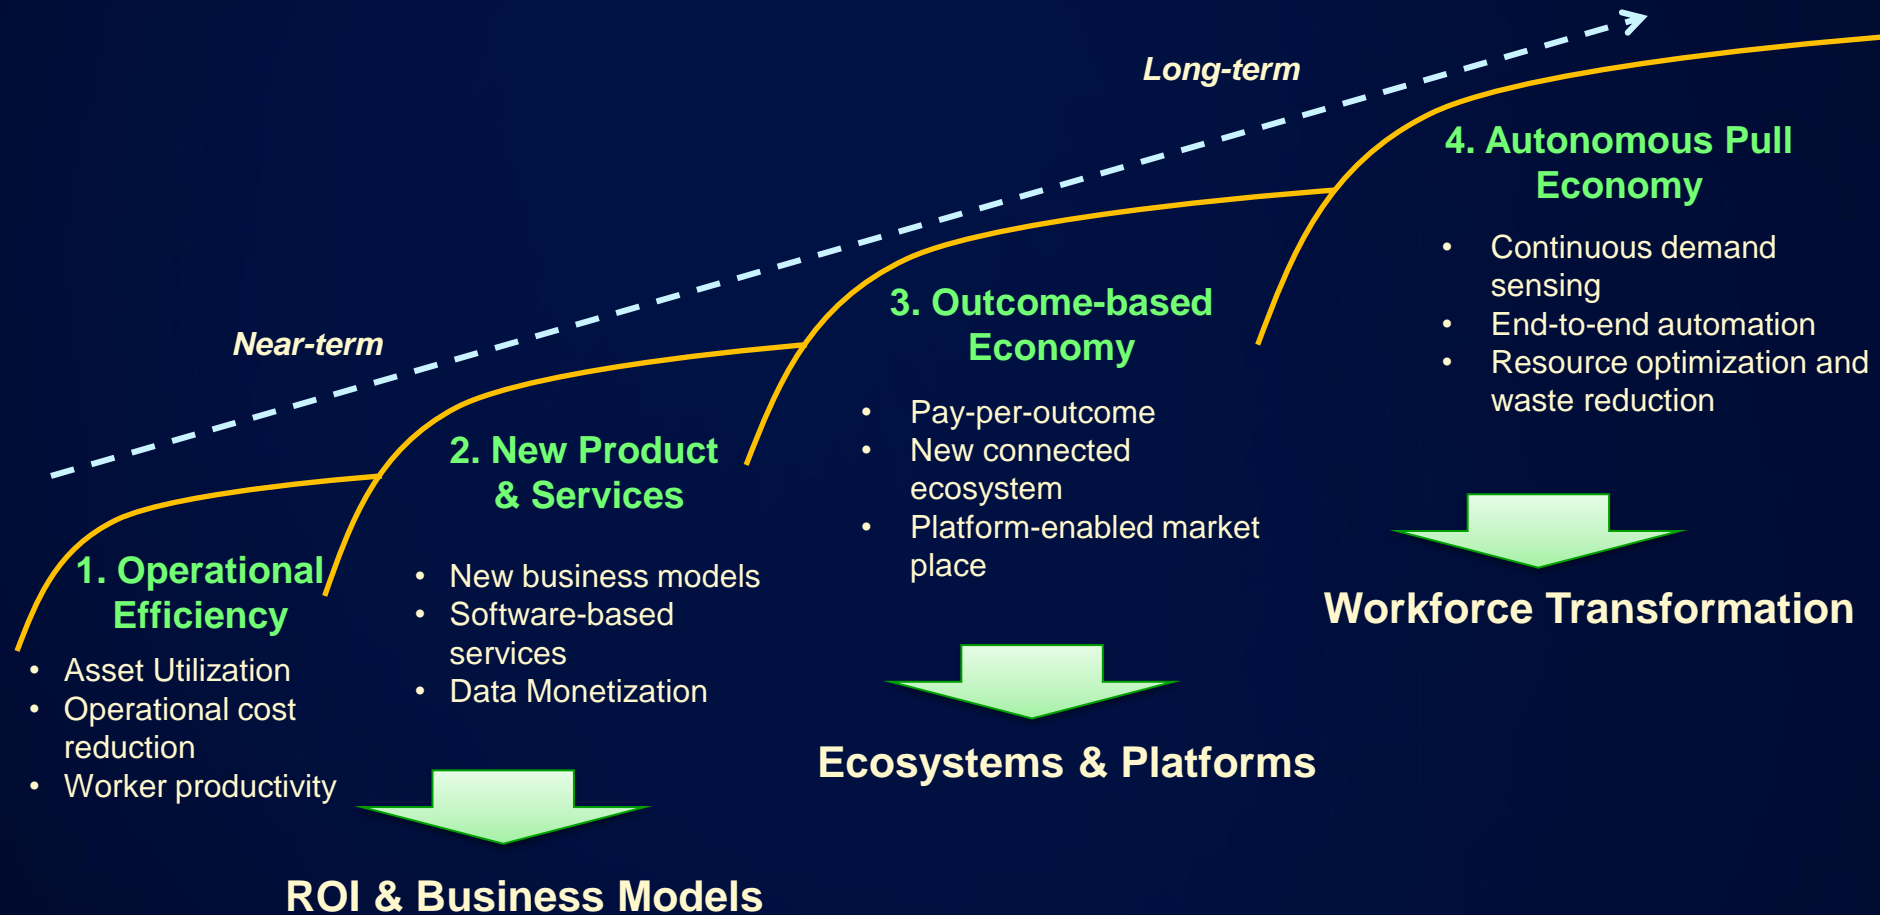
Long-term

Near-term

1. Operational Efficiency

- Asset Utilization
- Operational cost reduction
- Worker productivity

2. New Product & Services

- New business models
- Software-based services
- Data Monetization

3. Outcome-based Economy

- Pay-per-outcome
- New connected ecosystem
- Platform-enabled market place

4. Autonomous Pull Economy

- Continuous demand sensing
- End-to-end automation
- Resource optimization and waste reduction

Workforce Transformation

Ecosystems & Platforms

ROI & Business Models